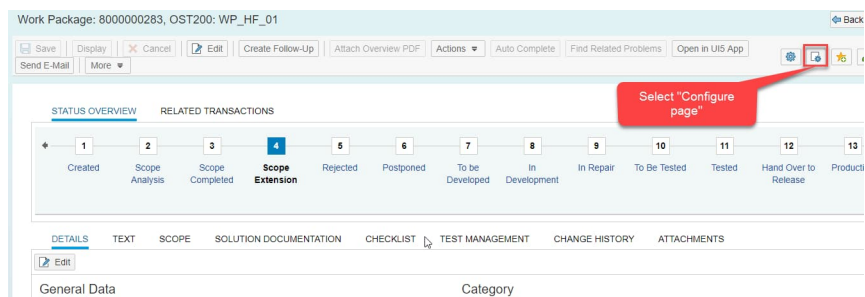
Work Package: 8000000283, OST200: WP_HF_01

Back

Save | Display | Cancel | Edit | Create Follow-Up | Attach Overview PDF | Actions | Auto Complete | Find Related Problems | Open in UI5 App

Send E-Mail | More

Select "Configure page"

STATUS OVERVIEW | RELATED TRANSACTIONS

| 1 | 2 | 3 | 4 | 5 | 6 | 7 | 8 | 9 | 10 | 11 | 12 | 13 |
|---|---|---|---|---|---|---|---|---|---|---|---|---|
| Created | Scope Analysis | Scope Completed | Scope Extension | Rejected | Postponed | To be Developed | In Development | In Repair | To Be Tested | Tested | Hand Over to Release | Producti |

DETAILS | TEXT | SCOPE | SOLUTION DOCUMENTATION | CHECKLIST | TEST MANAGEMENT | CHANGE HISTORY | ATTACHMENTS

Edit

General Data

Category